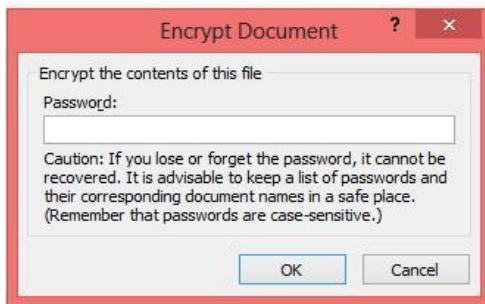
Encrypt Document

?

×

Encrypt the contents of this file

Password:

Caution: If you lose or forget the password, it cannot be recovered. It is advisable to keep a list of passwords and their corresponding document names in a safe place. (Remember that passwords are case-sensitive.)

OK

Cancel